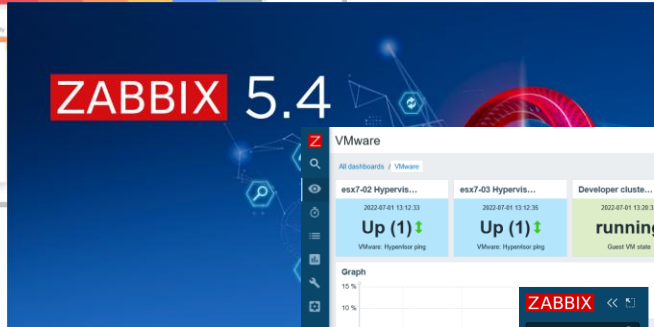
ZABBIX 5.4

Z

VMware

All dashboards / VMware

esx7-02 Hypervis...

2022-07-01 13:12:33

Up (1)

VMware: Hypervisor ping

esx7-03 Hypervis...

2022-07-01 13:12:35

Up (1)

VMware: Hypervisor ping

Developer cluste...

2022-07-01 13:20:3

running

Guest VM state

Graph

15 %

10 %

ZABBIX